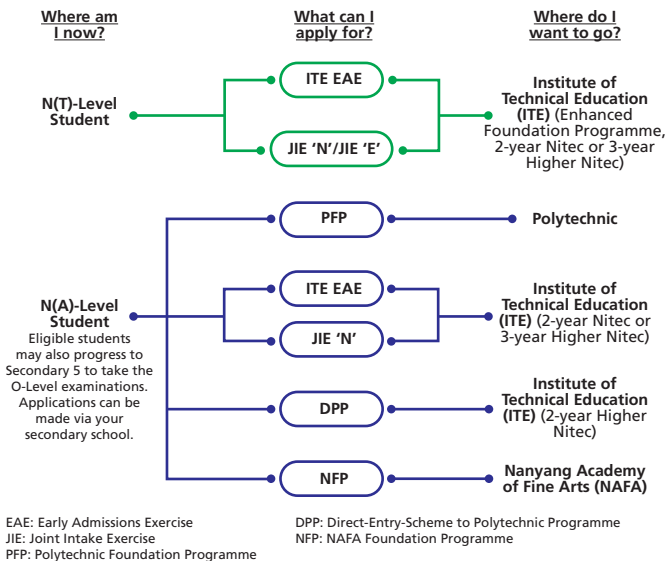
Where am I now?

What can I apply for?

Where do I want to go?

N(T)-Level Student

ITE EAE

JIE 'N'/JIE 'E'

Institute of Technical Education (ITE) (Enhanced Foundation Programme, 2-year Nitec or 3-year Higher Nitec)

N(A)-Level Student
Eligible students may also progress to Secondary 5 to take the O-Level examinations. Applications can be made via your secondary school.

PFP

Polytechnic

ITE EAE

JIE 'N'

Institute of Technical Education (ITE) (2-year Nitec or 3-year Higher Nitec)

DPP

Institute of Technical Education (ITE) (2-year Higher Nitec)

NFP

Nanyang Academy of Fine Arts (NAFA)

EAE: Early Admissions Exercise
JIE: Joint Intake Exercise
PFP: Polytechnic Foundation Programme

DPP: Direct-Entry-Scheme to Polytechnic Programme
NFP: NAFA Foundation Programme